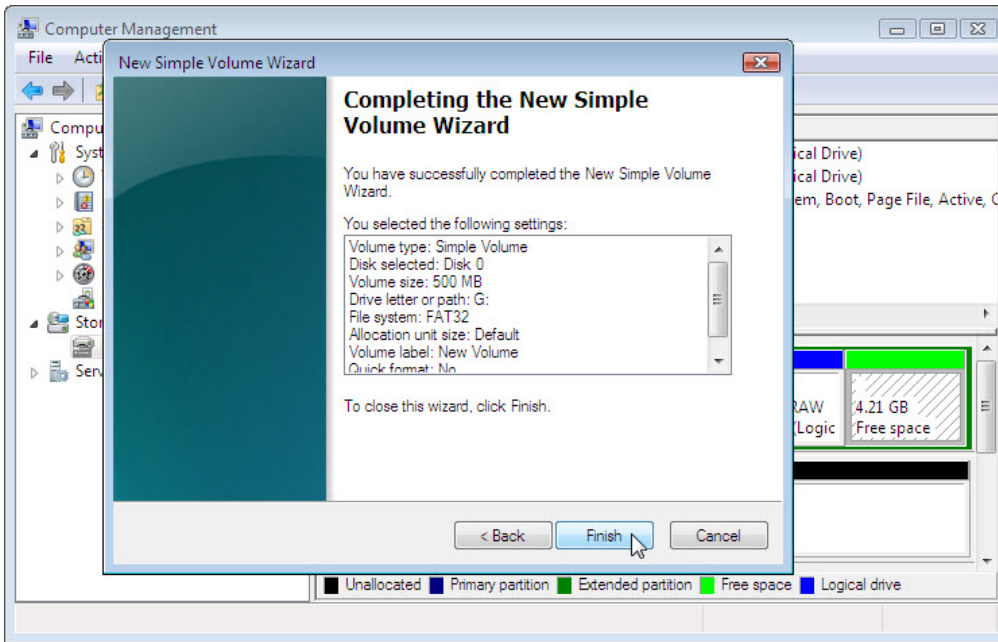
Computer Management

File Acti

Comput
Syst
Stor
Serv

ical Drive)
ical Drive)
em, Boot, Page File, Active, C

RAW
(Logic

4.21 GB
Free space

New Simple Volume Wizard

Completing the New Simple Volume Wizard

You have successfully completed the New Simple Volume Wizard.

You selected the following settings:

Volume type: Simple Volume
Disk selected: Disk 0
Volume size: 500 MB
Drive letter or path: G:
File system: FAT32
Allocation unit size: Default
Volume label: New Volume
Quick format: No

To close this wizard, click Finish.

< Back Finish Cancel

Unallocated Primary partition Extended partition Free space Logical drive